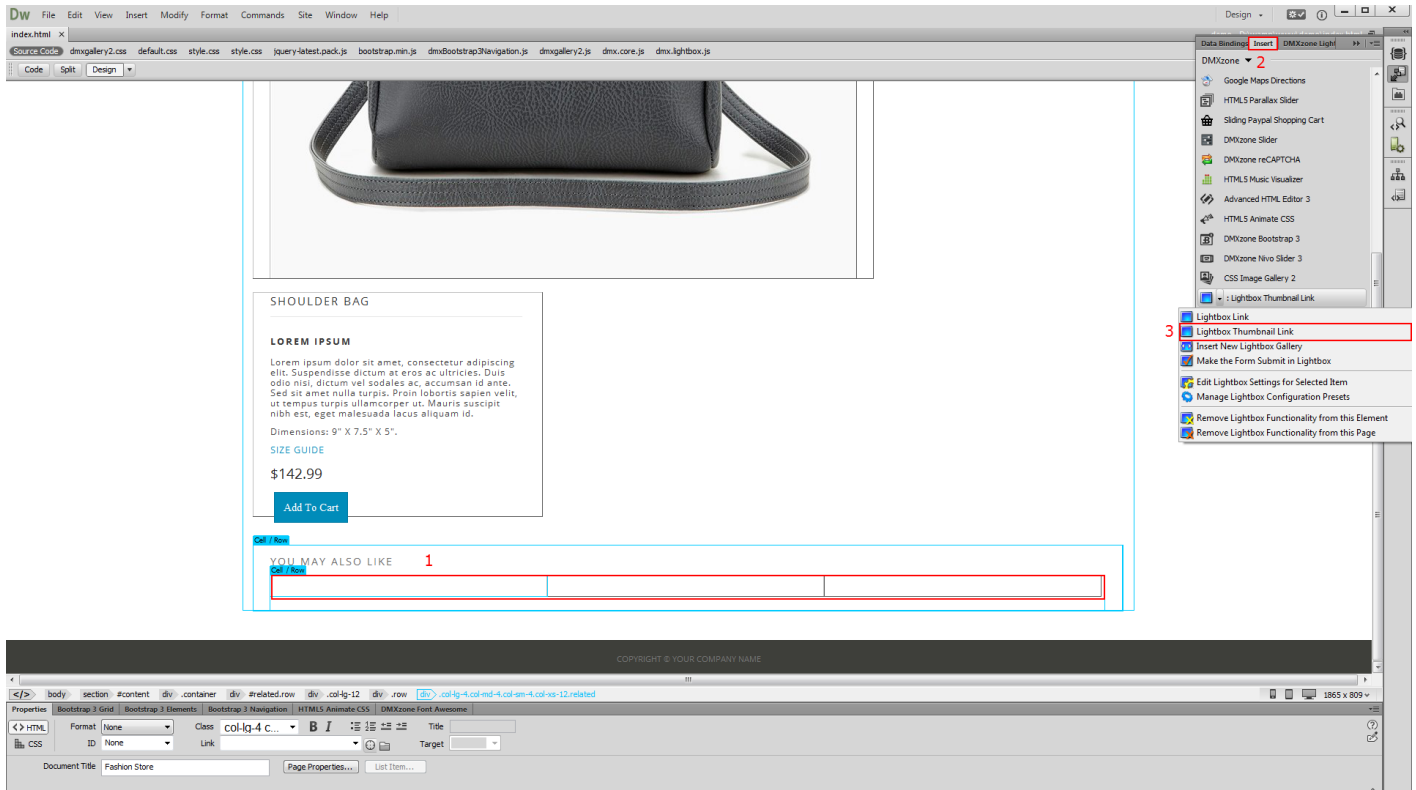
Dw File Edit View Insert Modify Format Commands Site Window Help

Design

index.html ×

Source Code dmxgallery2.css default.css style.css style.css jquery-latest.pack.js bootstrap.min.js dmxBootstrap3Navigation.js dmxgallery2.js dmx.core.js dmx.lightbox.js

Code Split Design

SHOULDER BAG

LOREM IPSUM

Lorem ipsum dolor sit amet, consectetur adipiscing elit. Suspendisse dictum at eros ac ultricies. Duis odio nisi, dictum vel sodales ac, accumsan id ante. Sed sit amet nulla turpis. Proin lobortis sapien velit, ut tempus turpis ullamcorper ut. Mauris suscipit nibh est, eget malesuada lacus aliquam id.

Dimensions: 9" X 7.5" X 5".

SIZE GUIDE

$142.99

Add To Cart

Cell / Row

YOU MAY ALSO LIKE 1

Cell / Row

COPYRIGHT © YOUR COMPANY NAME

Data Bindings Insert DMXzone Light 2

DMXzone

Google Maps Directions
HTML5 Parallax Slider
Sliding Paypal Shopping Cart
DMXzone Slider
DMXzone reCAPTCHA
HTML5 Music Visualizer
Advanced HTML Editor 3
HTML5 Animate CSS
DMXzone Bootstrap 3
DMXzone Nivo Slider 3
CSS Image Gallery 2
: Lightbox Thumbnail Link

Lightbox Link
3 Lightbox Thumbnail Link
Insert New Lightbox Gallery
Make the Form Submit in Lightbox
Edit Lightbox Settings for Selected Item
Manage Lightbox Configuration Presets
Remove Lightbox Functionality from this Element
Remove Lightbox Functionality from this Page

</> body section #content div .container div #related.row div .col-lg-12 div .row div .col-lg-4.col-md-4.col-sm-4.col-xs-12.related

1865 x 809

Properties Bootstrap 3 Grid Bootstrap 3 Elements Bootstrap 3 Navigation HTML5 Animate CSS DMXzone Font Awesome

<> HTML Format None Class col-lg-4 c... B I Title
CSS ID None Link Target

Document Title Fashion Store Page Properties... List Item...